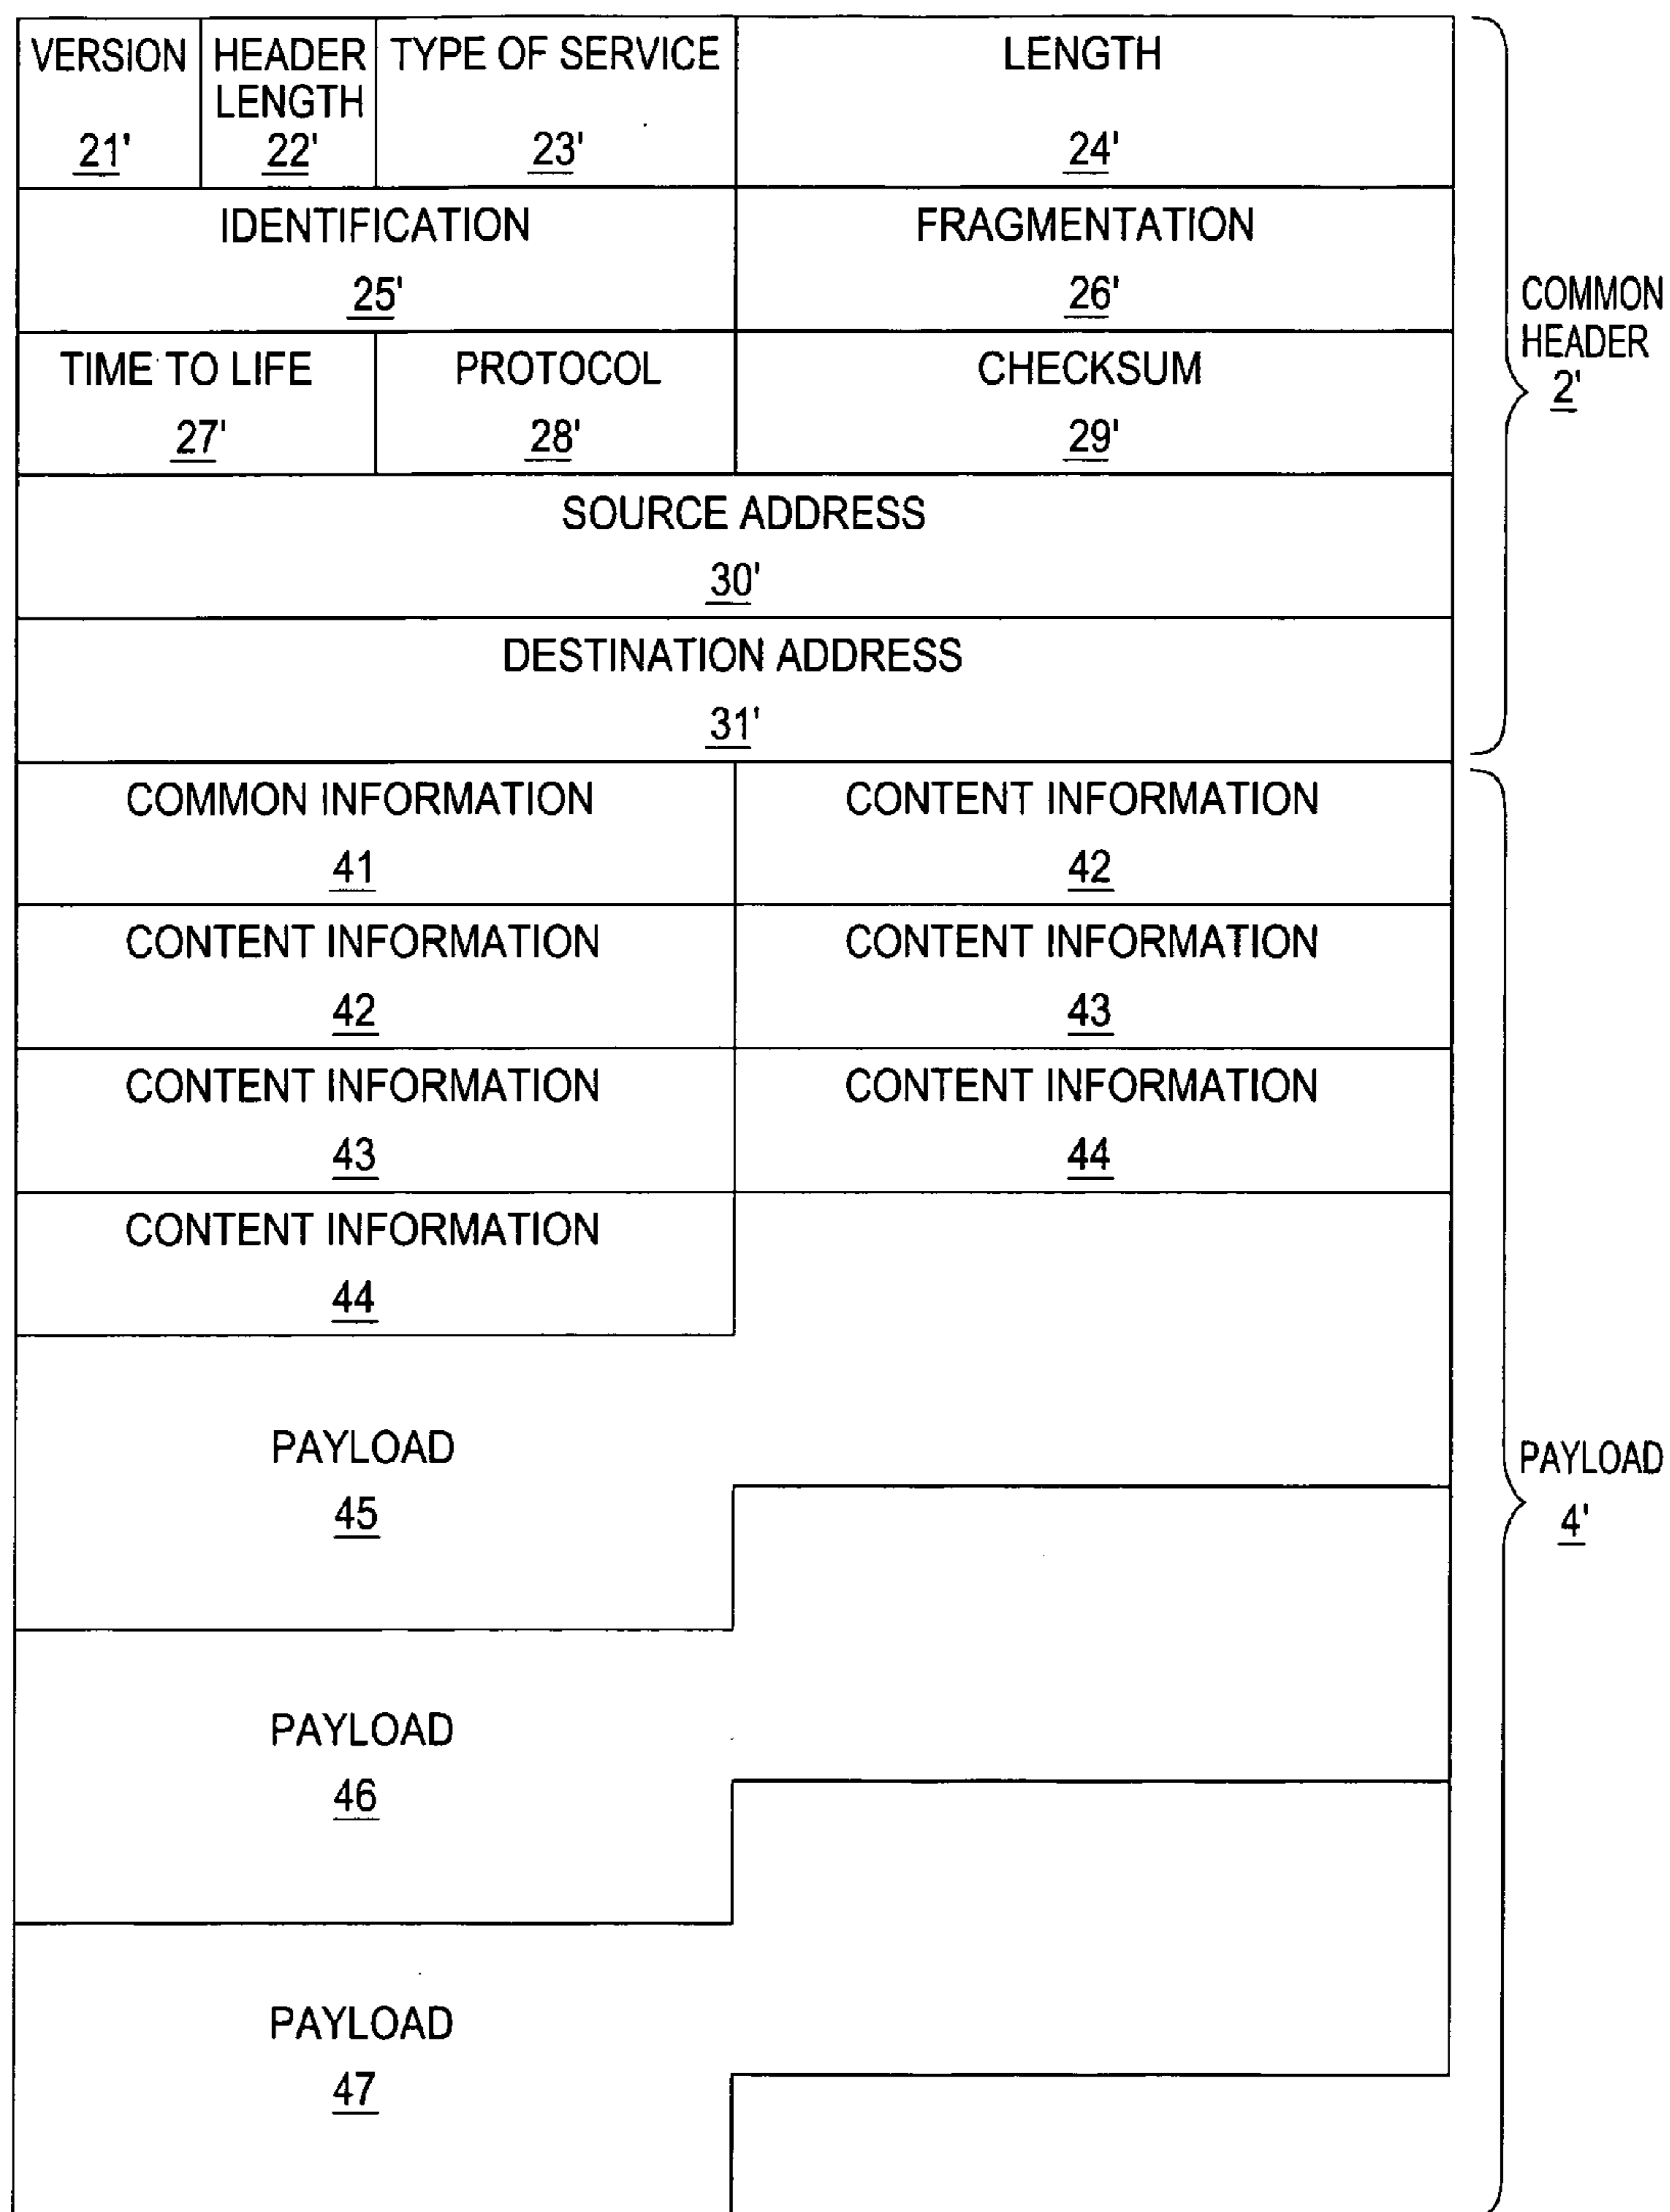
VERSION
21'

HEADER LENGTH
22'

TYPE OF SERVICE
23'

LENGTH
24'

IDENTIFICATION
25'

FRAGMENTATION
26'

TIME TO LIFE
27'

PROTOCOL
28'

CHECKSUM
29'

SOURCE ADDRESS
30'

DESTINATION ADDRESS
31'

COMMON HEADER
2'

COMMON INFORMATION
41

CONTENT INFORMATION
42

CONTENT INFORMATION
42

CONTENT INFORMATION
43

CONTENT INFORMATION
43

CONTENT INFORMATION
44

CONTENT INFORMATION
44

PAYLOAD
45

PAYLOAD
46

PAYLOAD
47

PAYLOAD
4'